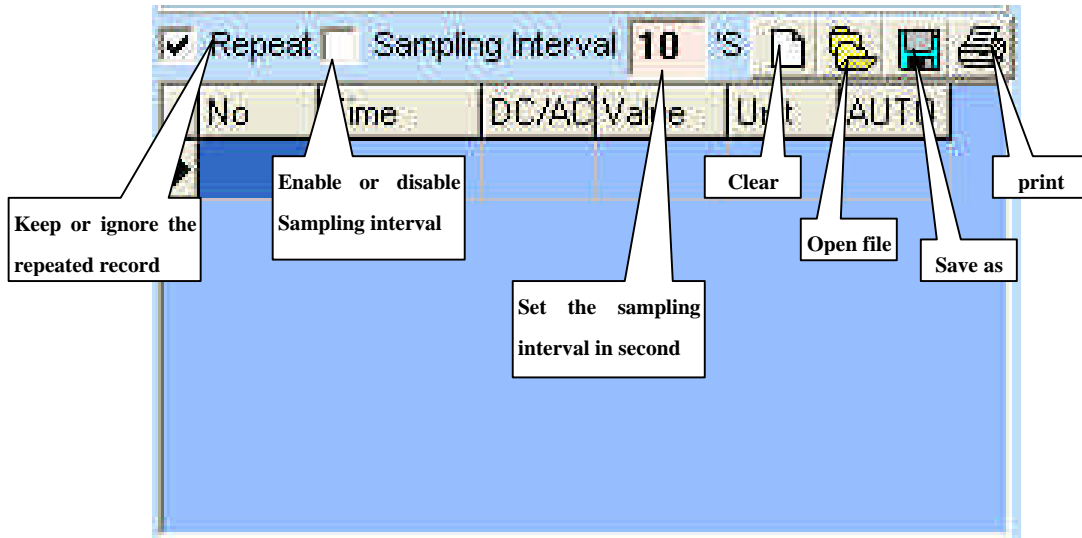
Repeat Sampling Interval 10 'S

| No | Time | DC/AC | Value | Unit | AUTN |
|---|---|---|---|---|---|

Enable or disable Sampling interval

Keep or ignore the repeated record

Clear

print

Open file

Save as

Set the sampling interval in second